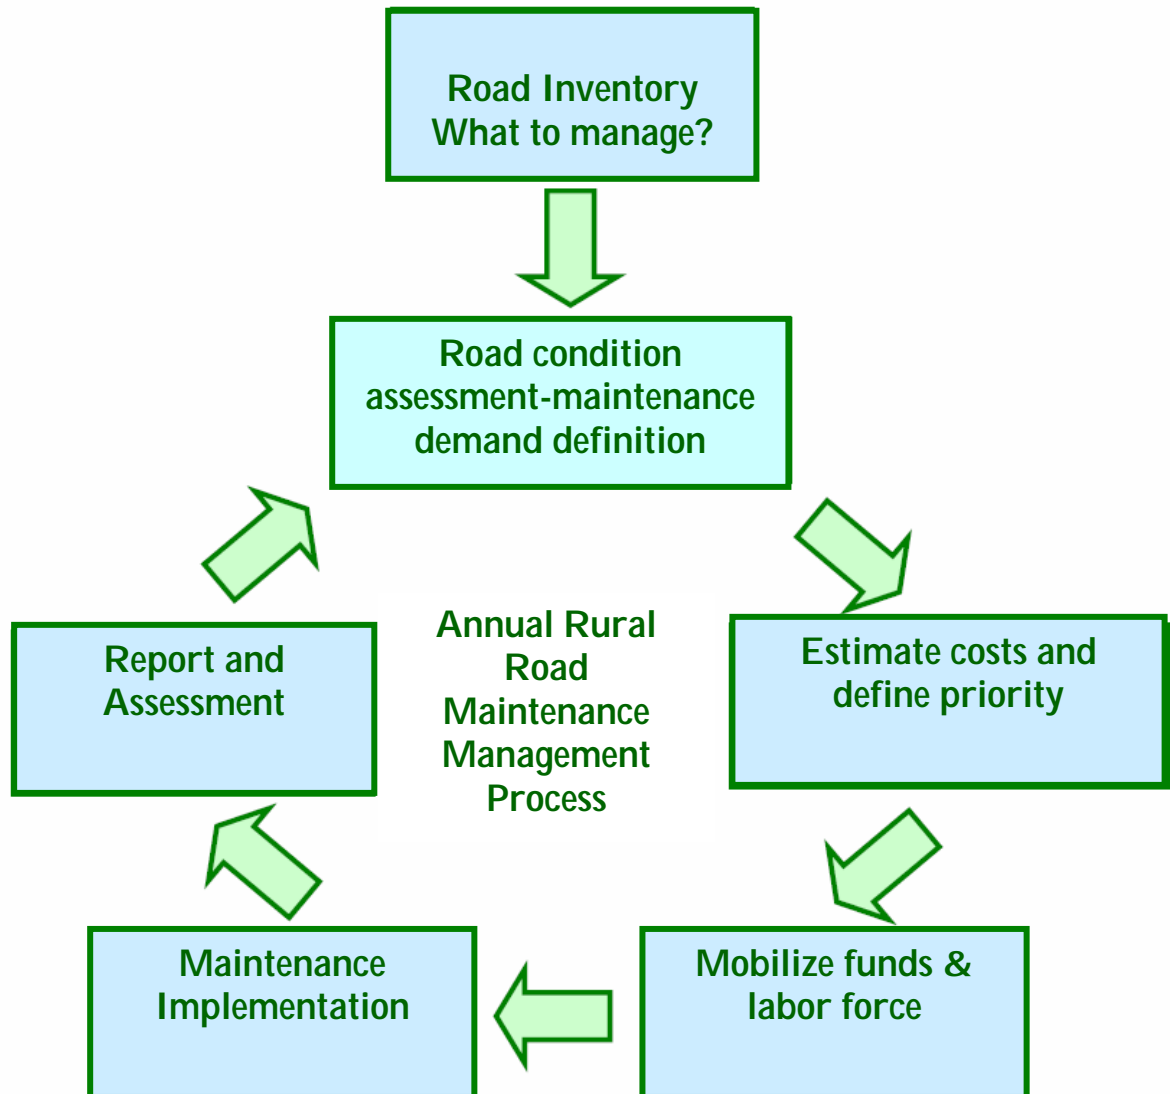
Road Inventory
What to manage?

Road condition assessment-maintenance demand definition

Estimate costs and define priority

Mobilize funds & labor force

Maintenance Implementation

Report and Assessment

Annual Rural Road Maintenance Management Process